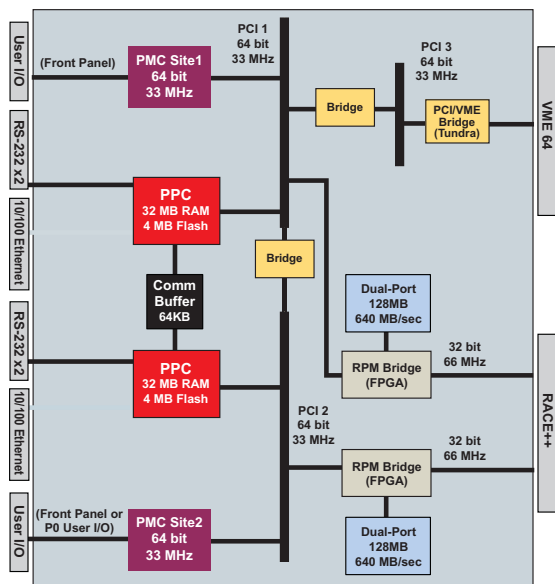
User I/O

(Front Panel)

PMC Site1
64 bit
33 MHz

PCI 1
64 bit
33 MHz

PCI 3
64 bit
33 MHz

Bridge

PCI/VME
Bridge
(Tundra)

VME 64

RS-232 x2

PPC
32 MB RAM
4 MB Flash

10/100 Ethernet

Bridge

Comm
Buffer
64KB

Dual-Port
128MB
640 MB/sec

32 bit
66 MHz

RPM Bridge
(FPGA)

RS-232 x2

PPC
32 MB RAM
4 MB Flash

RACE++

10/100 Ethernet

PCI 2
64 bit
33 MHz

32 bit
66 MHz

RPM Bridge
(FPGA)

User I/O

(Front Panel or
P0 User I/O)

PMC Site2
64 bit
33 MHz

Dual-Port
128MB
640 MB/sec